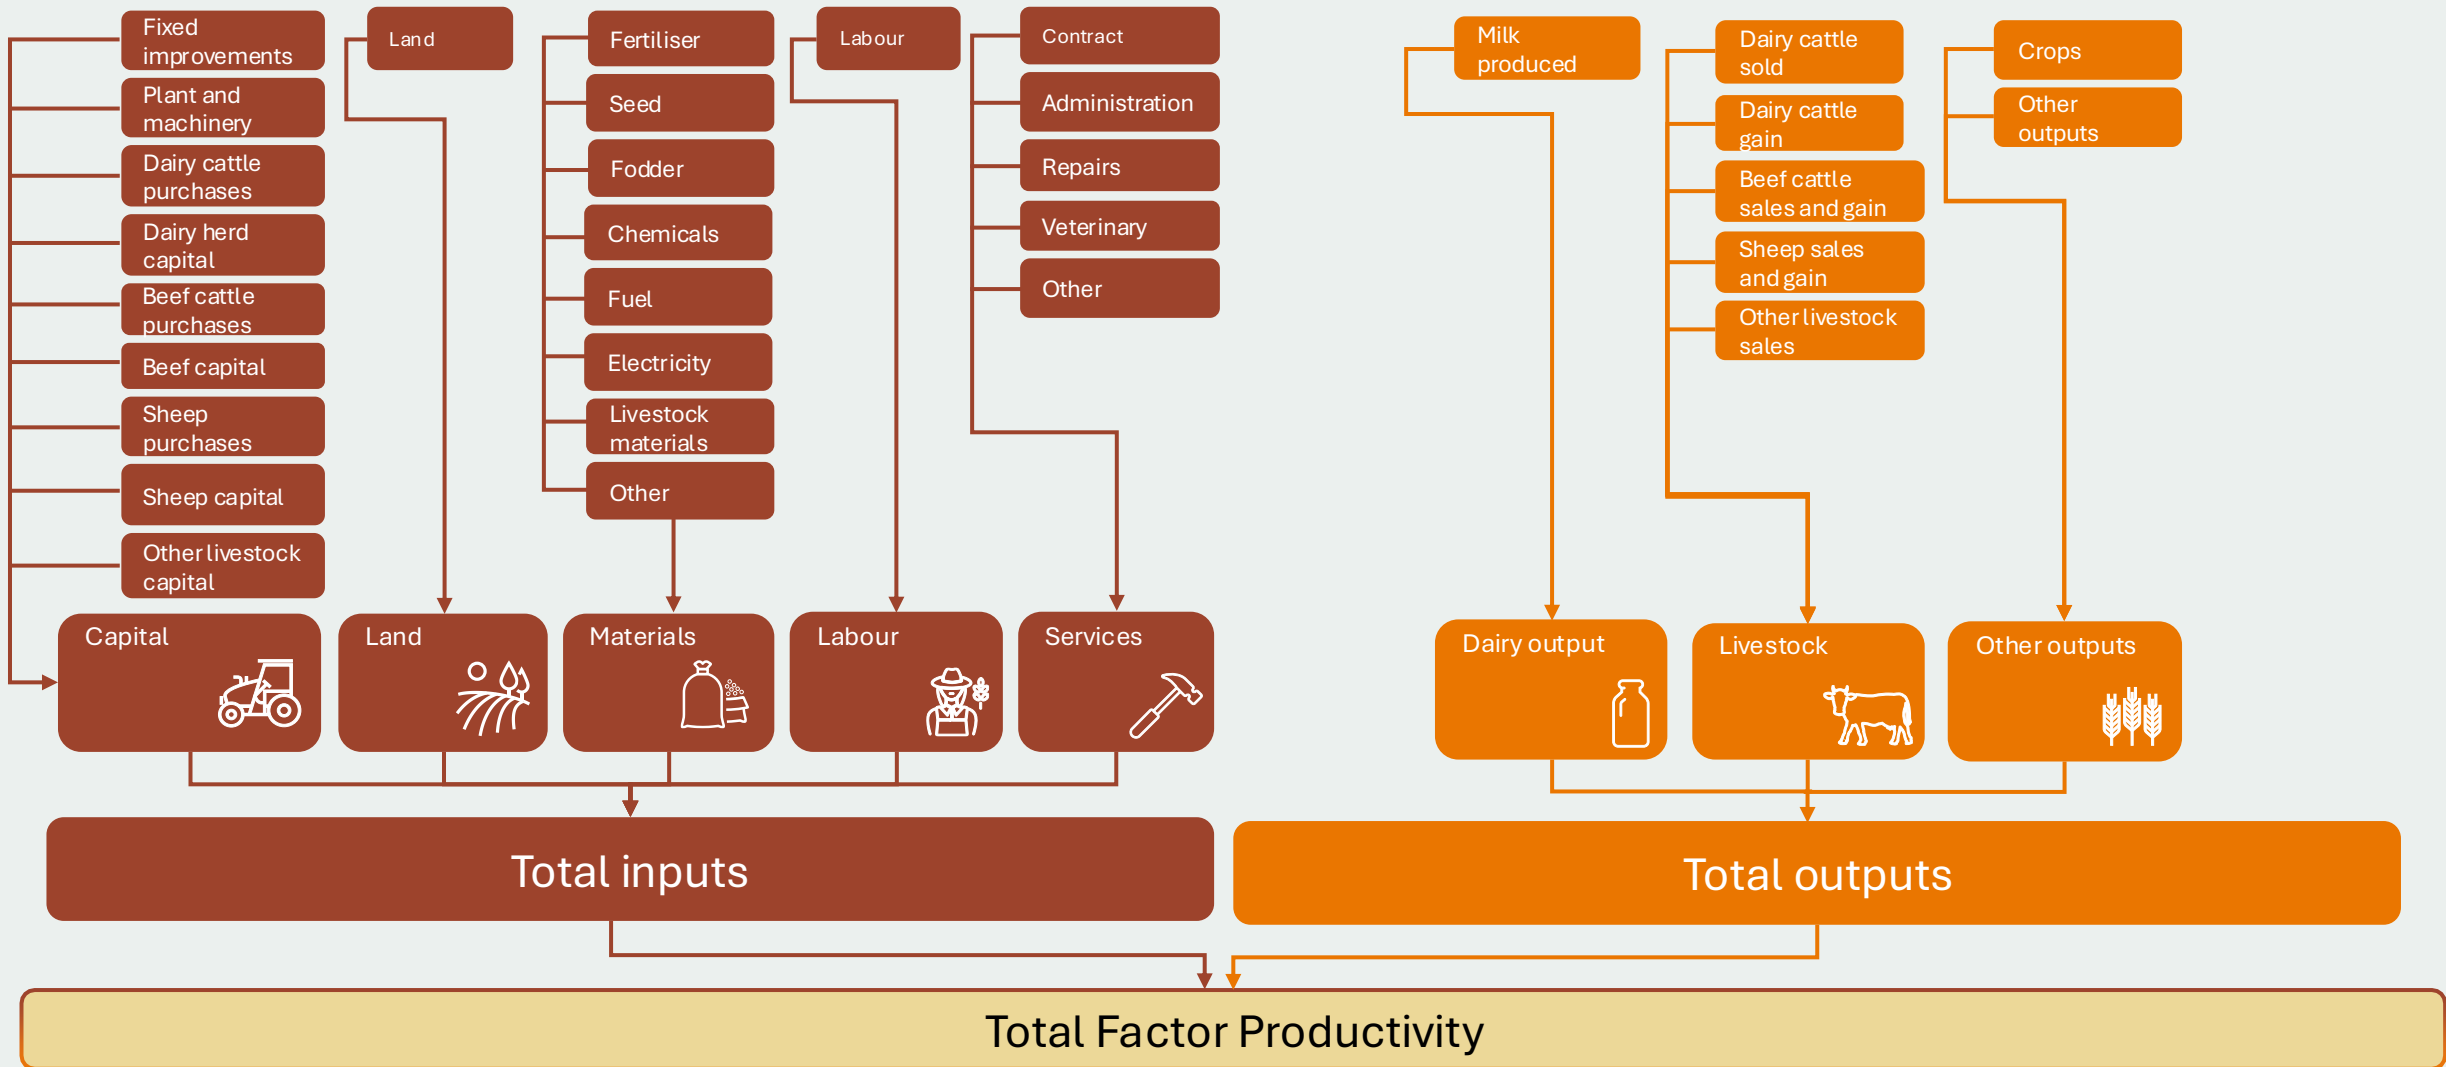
Fixed improvements
Plant and machinery
Dairy cattle purchases
Dairy herd capital
Beef cattle purchases
Beef capital
Sheep purchases
Sheep capital
Other livestock capital

Land

Fertiliser
Seed
Fodder
Chemicals
Fuel
Electricity
Livestock materials
Other

Labour

Contract
Administration
Repairs
Veterinary
Other

Milk produced

Dairy cattle sold
Dairy cattle gain
Beef cattle sales and gain
Sheep sales and gain
Other livestock sales

Crops
Other outputs

Capital
Land
Materials
Labour
Services

Dairy output
Livestock
Other outputs

Total inputs
Total outputs

Total Factor Productivity